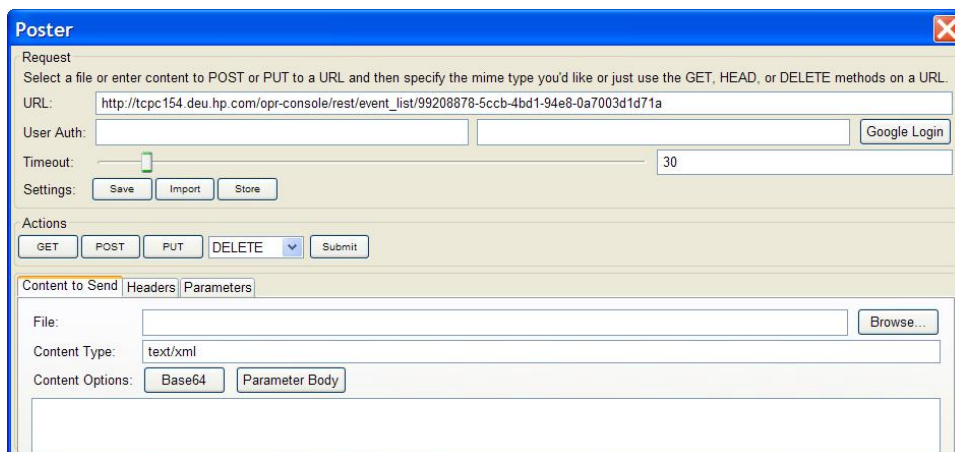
Poster

Request

Select a file or enter content to POST or PUT to a URL and then specify the mime type you'd like or just use the GET, HEAD, or DELETE methods on a URL.

URL: http://tcpc154.deu.hp.com/opr-console/rest/event_list/99208878-5ccb-4bd1-94e8-0a7003d1d71a

User Auth:

Google Login

Timeout: 30

Settings: Save Import Store

Actions

GET POST PUT DELETE Submit

Content to Send Headers Parameters

File:

Browse...

Content Type: text/xml

Content Options: Base64 Parameter Body